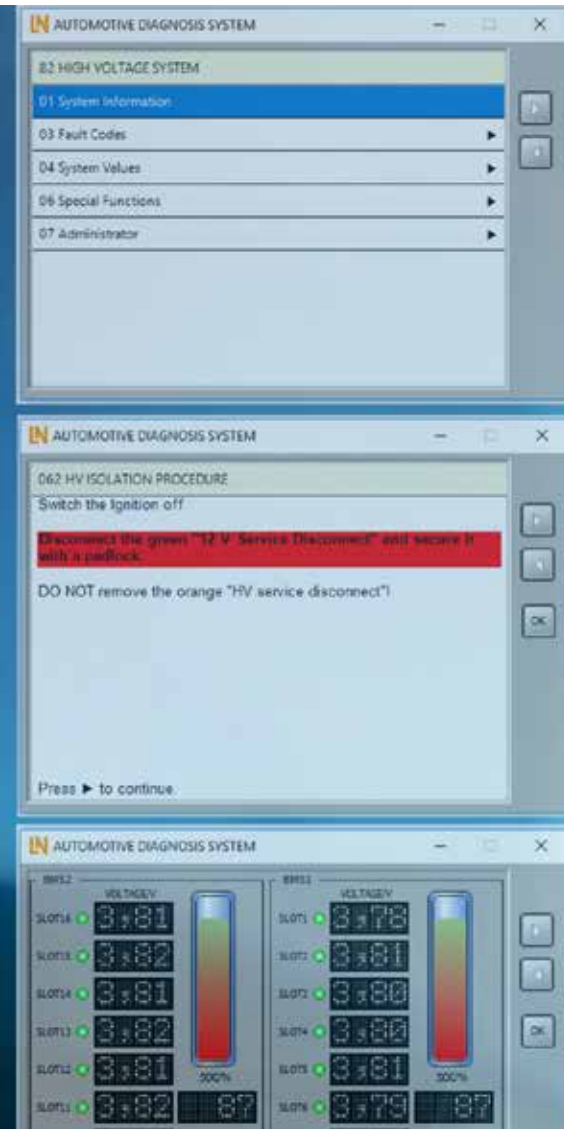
AUTOMOTIVE DIAGNOSIS SYSTEM

82 HIGH VOLTAGE SYSTEM

01 System Information

03 Fault Codes

04 System Values

06 Special Functions

07 Administrator

AUTOMOTIVE DIAGNOSIS SYSTEM

062 HV ISOLATION PROCEDURE

Switch the ignition off

Disconnect the green "12 V Service Disconnect" and secure it with a padlock.

DO NOT remove the orange "HV service disconnect"!

Press ► to continue

OK

AUTOMOTIVE DIAGNOSIS SYSTEM

BMS2

VOLTAGE/V

SLOT16 3.81

SLOT15 3.82

SLOT14 3.81

SLOT13 3.82

SLOT12 3.81

SLOT11 3.82

100%

87

BMS1

VOLTAGE/V

SLOT1 3.78

SLOT2 3.81

SLOT3 3.80

SLOT4 3.80

SLOT5 3.81

SLOT6 3.79

100%

87

OK